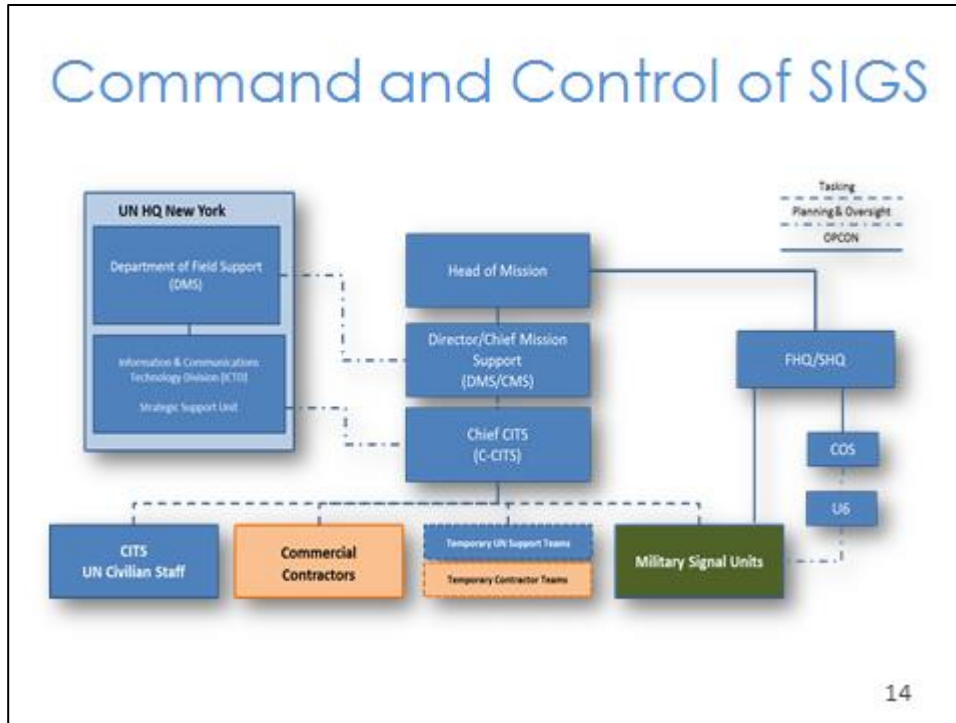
Command and Control of SIGS

Tasking
Planning & Oversight
OPCON

UN HQ New York

Department of Field Support (DMS)

Information & Communications Technology Division (ICTD)

Strategic Support Unit

Head of Mission

Director/Chief Mission Support (DMS/CMS)

Chief CITS (C-CITS)

FHQ/SHQ

COS

U6

CITS UN Civilian Staff

Commercial Contractors

Temporary UN Support Teams

Temporary Contractor Teams

Military Signal Units

14